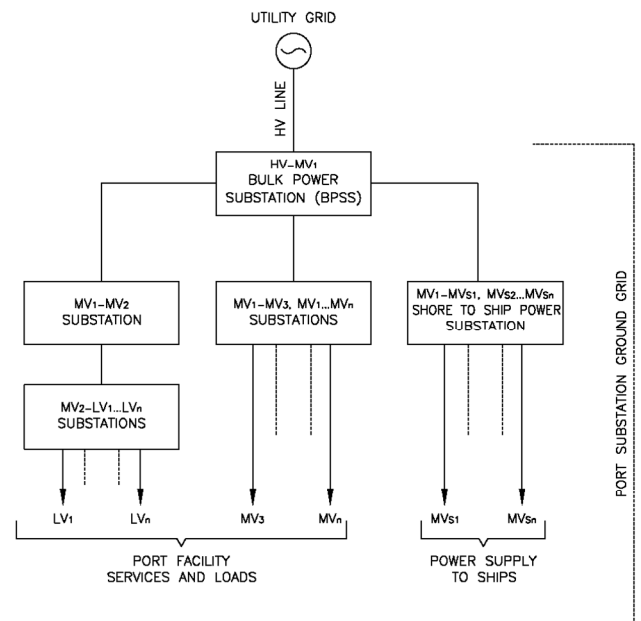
UTILITY GRID

HV LINE

HV–MV$_1$
BULK POWER
SUBSTATION (BPSS)

MV$_1$–MV$_2$
SUBSTATION

MV$_1$–MV$_3$, MV$_1$...MV$_n$
SUBSTATIONS

MV$_1$–MV$_{S1}$, MV$_{S2}$...MV$_{Sn}$
SHORE TO SHIP POWER
SUBSTATION

MV$_2$–LV$_1$...LV$_n$
SUBSTATIONS

LV$_1$ LV$_n$ MV$_3$ MV$_n$ MV$_{S1}$ MV$_{Sn}$

PORT FACILITY
SERVICES AND LOADS

POWER SUPPLY
TO SHIPS

PORT SUBSTATION GROUND GRID